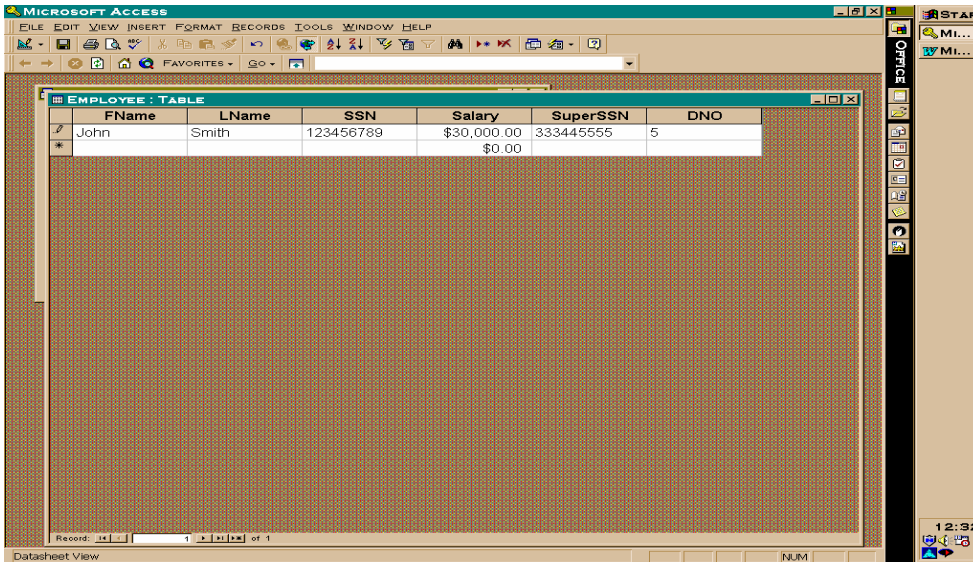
Microsoft Access
File Edit View Insert Format Records Tools Window Help
Favorites Go

Employee : Table

| | FName | LName | SSN | Salary | SuperSSN | DNO |
|---|---|---|---|---|---|---|
| | John | Smith | 123456789 | $30,000.00 | 333445555 | 5 |
| * | | | | $0.00 | | |

Record: 1 of 1

Datasheet View
NUM

Office

Star
Mi...
Mi...
12:3